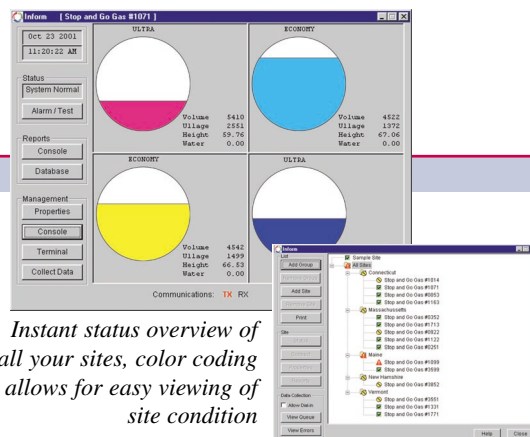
Inform [ Stop and Go Gas #1071 ]

Oct 23 2001
11:20:22 AM

Status
System Normal
Alarm / Test

Reports
Console
Database

Management
Properties
Console
Terminal
Collect Data

ULTRA
Volume 5410
Ullage 2551
Height 59.76
Water 0.00

ECONOMY
Volume 4522
Ullage 1372
Height 67.06
Water 0.00

ECONOMY
Volume 4542
Ullage 1499
Height 66.53
Water 0.00

ULTRA

Communications: TX RX

Inform
List
Add Group
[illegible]
Add Site
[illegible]
Print
Site
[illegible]
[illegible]
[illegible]
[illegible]
Data Collection
Allow Dial-in
View Queue
View Errors

Sample Site
All Sites
Connecticut
Stop and Go Gas #1014
Stop and Go Gas #1071
Stop and Go Gas #0053
Stop and Go Gas #1183
Massachusetts
Stop and Go Gas #0352
Stop and Go Gas #1713
Stop and Go Gas #0922
Stop and Go Gas #1122
Stop and Go Gas #0251
Maine
Stop and Go Gas #1899
Stop and Go Gas #3599
New Hamshire
Stop and Go Gas #3852
Vermont
Stop and Go Gas #3551
Stop and Go Gas #1331
Stop and Go Gas #1771

Help Close

Instant status overview of all your sites, color coding allows for easy viewing of site condition